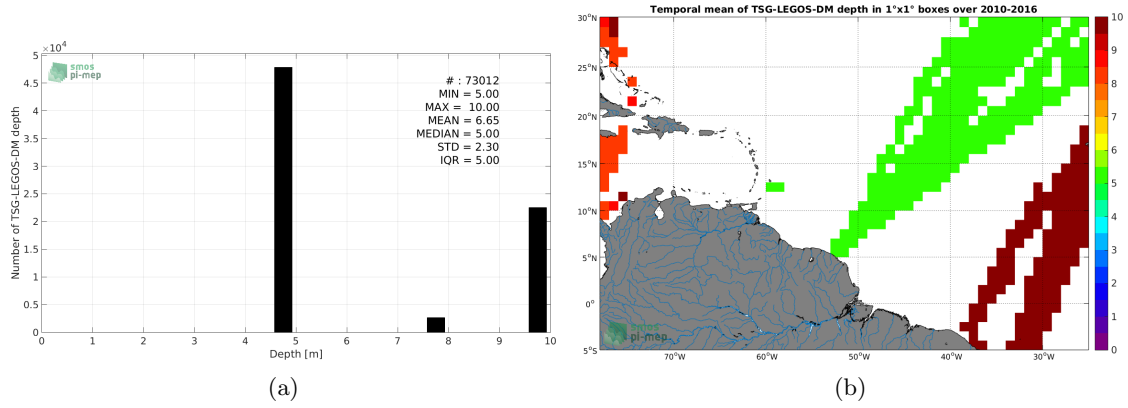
$\times 10^4$

smos
pi-mep

# : 73012
MIN = 5.00
MAX = 10.00
MEAN = 6.65
MEDIAN = 5.00
STD = 2.30
IQR = 5.00

Number of TSG-LEGOS-DM depth

5
4.5
4
3.5
3
2.5
2
1.5
1
0.5
0

0 1 2 3 4 5 6 7 8 9 10

Depth [m]

(a)

Temporal mean of TSG-LEGOS-DM depth in 1°x1° boxes over 2010-2016

30°N
25°N
20°N
15°N
10°N
5°N
0°
5°S

70°W 60°W 50°W 40°W 30°W

smos
pi-mep

10
9
8
7
6
5
4
3
2
1
0

(b)